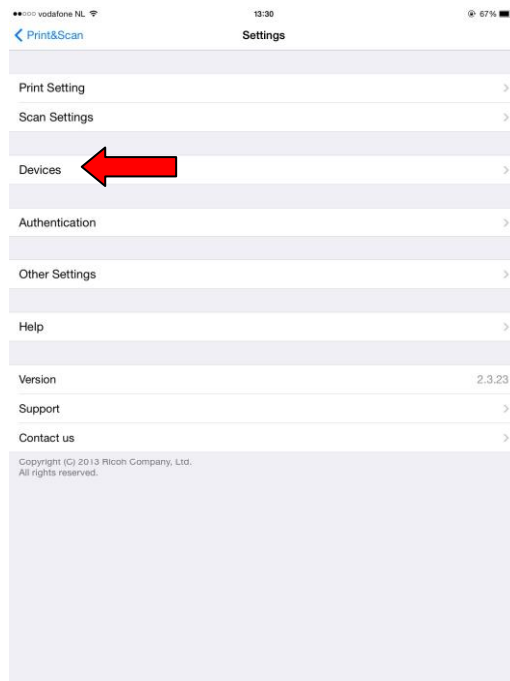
●●○○○ vodafone NL
13:30
67%
< Print&Scan
Settings

Print Setting
Scan Settings

Devices

Authentication

Other Settings

Help

Version 2.3.23
Support
Contact us

Copyright (C) 2013 Ricoh Company, Ltd.
All rights reserved.